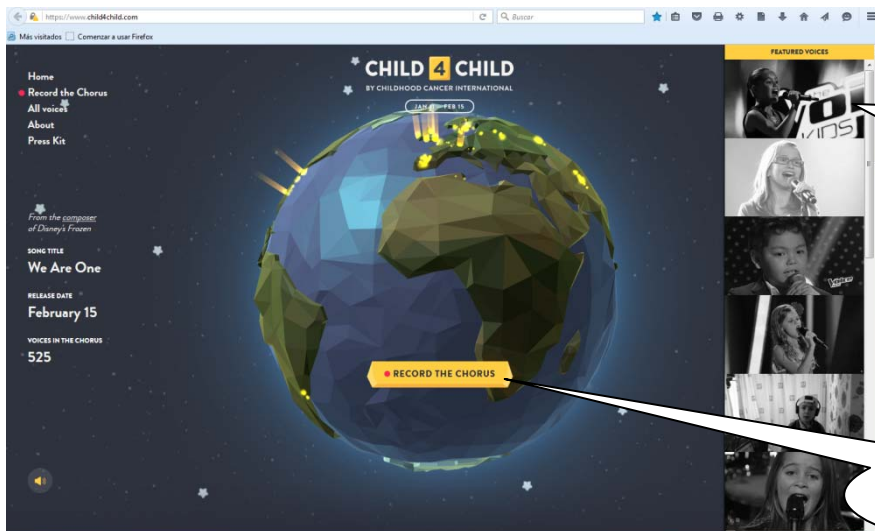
https://www.child4child.com

Buscar

Más visitados Comenzar a usar Firefox

Home
Record the Chorus
All voices
About
Press Kit

CHILD 4 CHILD
BY CHILDHOOD CANCER INTERNATIONAL
JAN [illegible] - FEB 15

FEATURED VOICES

From the composer of Disney's Frozen

SONG TITLE
We Are One

RELEASE DATE
February 15

VOICES IN THE CHORUS
525

RECORD THE CHORUS

VOI
KIDS